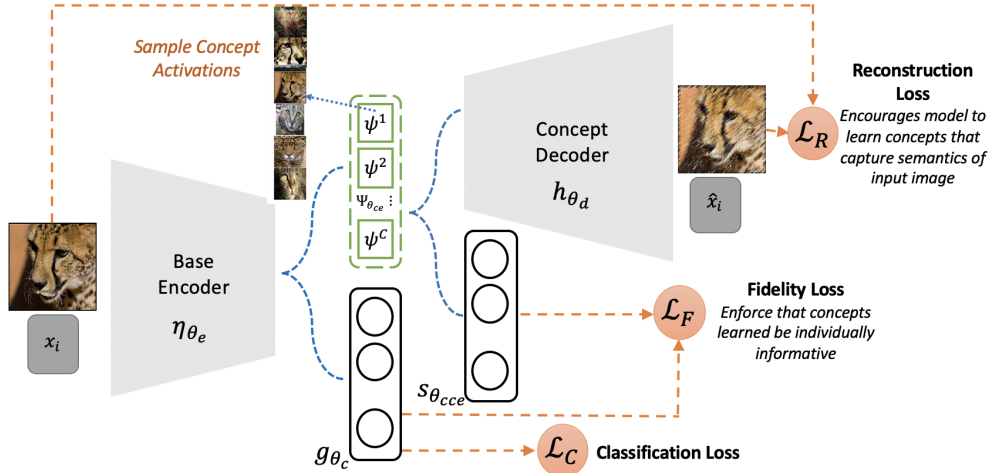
Sample Concept Activations

$\psi^1$

$\psi^2$

$\Psi_{\theta_{ce}}$ $\vdots$

$\psi^C$

Base Encoder

$\eta_{\theta_e}$

$x_i$

Concept Decoder

$h_{\theta_d}$

$\hat{x}_i$

$\mathcal{L}_R$

Reconstruction Loss

Encourages model to learn concepts that capture semantics of input image

$\mathcal{L}_F$

Fidelity Loss

Enforce that concepts learned be individually informative

$s_{\theta_{cce}}$

$g_{\theta_c}$

$\mathcal{L}_C$

Classification Loss